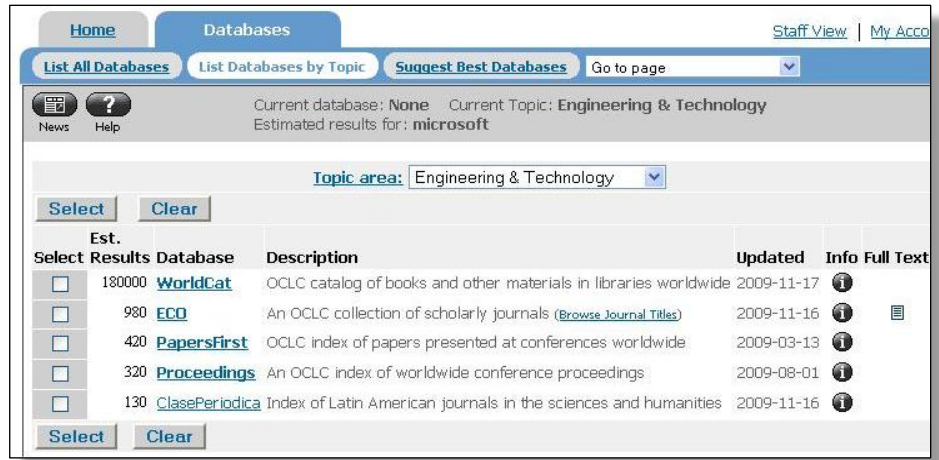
Home Databases

Staff View | My Acco

List All Databases List Databases by Topic Suggest Best Databases Go to page

News Help

Current database: None Current Topic: Engineering & Technology
Estimated results for: microsoft

Topic area: Engineering & Technology

Select Clear

| Select | Est. Results | Database | Description | Updated | Info | Full Text |
|---|---|---|---|---|---|---|
| | 180000 | WorldCat | OCLC catalog of books and other materials in libraries worldwide | 2009-11-17 | | |
| | 980 | ECO | An OCLC collection of scholarly journals (Browse Journal Titles) | 2009-11-16 | | |
| | 420 | PapersFirst | OCLC index of papers presented at conferences worldwide | 2009-03-13 | | |
| | 320 | Proceedings | An OCLC index of worldwide conference proceedings | 2009-08-01 | | |
| | 130 | ClasePeriodica | Index of Latin American journals in the sciences and humanities | 2009-11-16 | | |

Select Clear